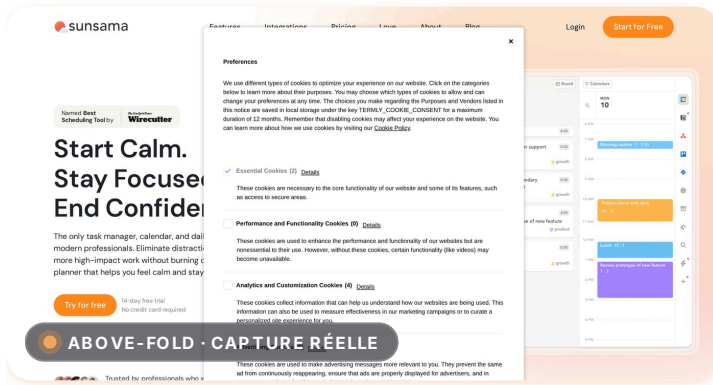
sunsama

Features Integrations Pricing Love About Blog

Login Start for Free

Named Best Scheduling Tool by Wirecutter

Start Calm. Stay Focuse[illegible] End Confide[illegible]

The only task manager, calendar, and dail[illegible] modern professionals. Eliminate distractio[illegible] more high-impact work without burning o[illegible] planner that helps you feel calm and stay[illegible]

Try for free

14-day free trial
No credit card required

Trusted by professionals who w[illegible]

Preferences

×

We use different types of cookies to optimize your experience on our website. Click on the categories below to learn more about their purposes. You may choose which types of cookies to allow and can change your preferences at any time. The choices you make regarding the Purposes and Vendors listed in this notice are saved in local storage under the key TERMLY_COOKIE_CONSENT for a maximum duration of 12 months. Remember that disabling cookies may affect your experience on the website. You can learn more about how we use cookies by visiting our Cookie Policy.

Essential Cookies (2) Details

These cookies are necessary to the core functionality of our website and some of its features, such as access to secure areas.

Performance and Functionality Cookies (0) Details

These cookies are used to enhance the performance and functionality of our websites but are nonessential to their use. However, without these cookies, certain functionality (like videos) may become unavailable.

Analytics and Customization Cookies (4) Details

These cookies collect information that can help us understand how our websites are being used. This information can also be used to measure effectiveness in our marketing campaigns or to curate a personalized site experience for you.

These cookies are used to make advertising messages more relevant to you. They prevent the same ad from continuously reappearing, ensure that ads are properly displayed for advertisers, and in

Board Calendars

MON 10

Morning routine
Product demo with team
Lunch
Review prototype of new feature

support
growth
ndary
growth
of new feature
product
work with
growth

ABOVE-FOLD · CAPTURE RÉELLE